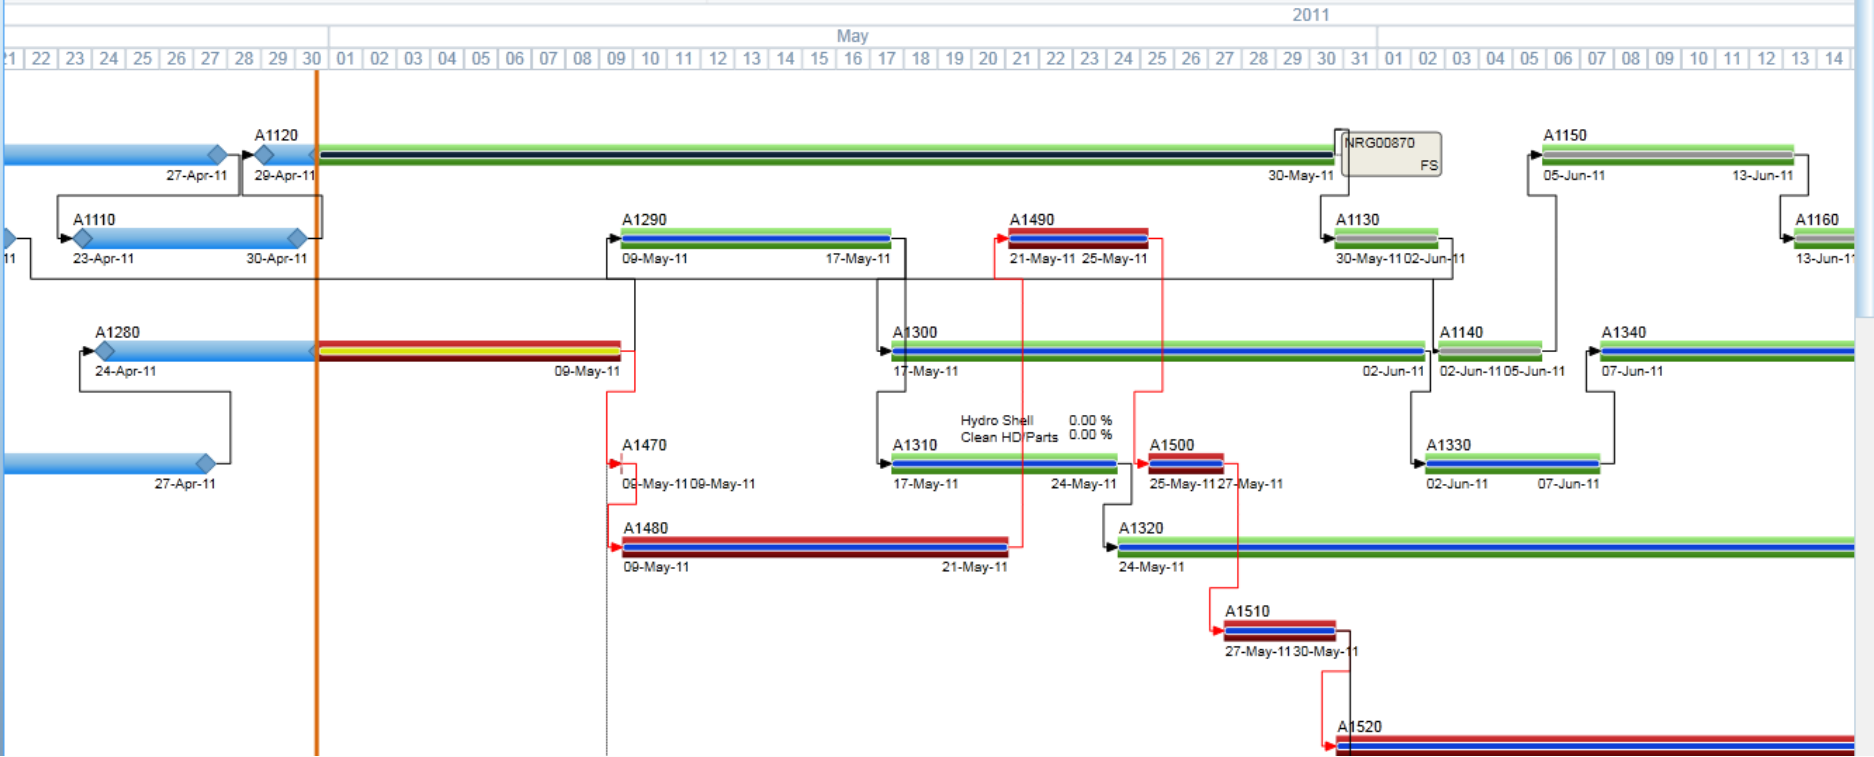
2011

May

21 22 23 24 25 26 27 28 29 30 01 02 03 04 05 06 07 08 09 10 11 12 13 14 15 16 17 18 19 20 21 22 23 24 25 26 27 28 29 30 31 01 02 03 04 05 06 07 08 09 10 11 12 13 14

A1120
27-Apr-11 29-Apr-11
30-May-11
NRG00870
FS
A1150
05-Jun-11 13-Jun-11

A1110
23-Apr-11 30-Apr-11
A1290
09-May-11 17-May-11
A1490
21-May-11 25-May-11
A1130
30-May-11 02-Jun-11
A1160
13-Jun-11

A1280
24-Apr-11
09-May-11
A1300
17-May-11 02-Jun-11
A1140
02-Jun-11 05-Jun-11
A1340
07-Jun-11

Hydro Shell 0.00 %
Clean HD Parts 0.00 %

A1470
09-May-11 09-May-11
27-Apr-11
A1310
17-May-11 24-May-11
A1500
25-May-11 27-May-11
A1330
02-Jun-11 07-Jun-11

A1480
09-May-11 21-May-11
A1320
24-May-11

A1510
27-May-11 30-May-11

A1520